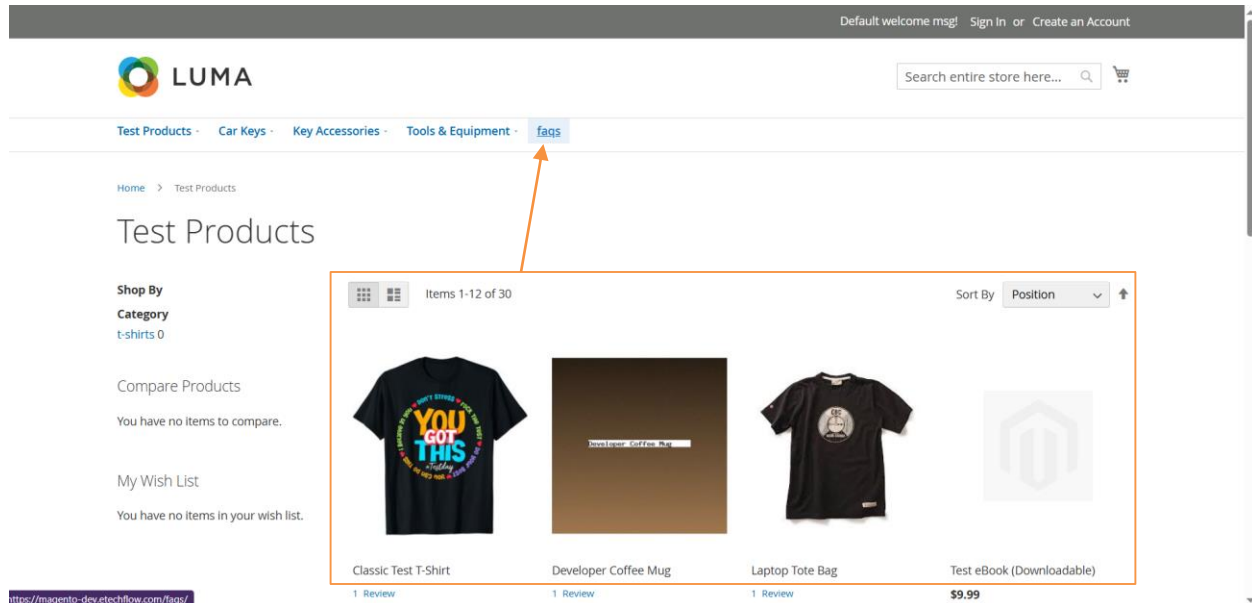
Default welcome msg! Sign In or Create an Account

LUMA

Search entire store here...

Test Products Car Keys Key Accessories Tools & Equipment faqs

Home > Test Products

Test Products

Shop By
Category
t-shirts 0

Compare Products
You have no items to compare.

My Wish List
You have no items in your wish list.

Items 1-12 of 30

Sort By Position

YOU GOT THIS

Developer Coffee Mug

Classic Test T-Shirt
1 Review

Developer Coffee Mug
1 Review

Laptop Tote Bag
1 Review

Test eBook (Downloadable)
$9.99

https://magento-dev.etechflow.com/faqs/